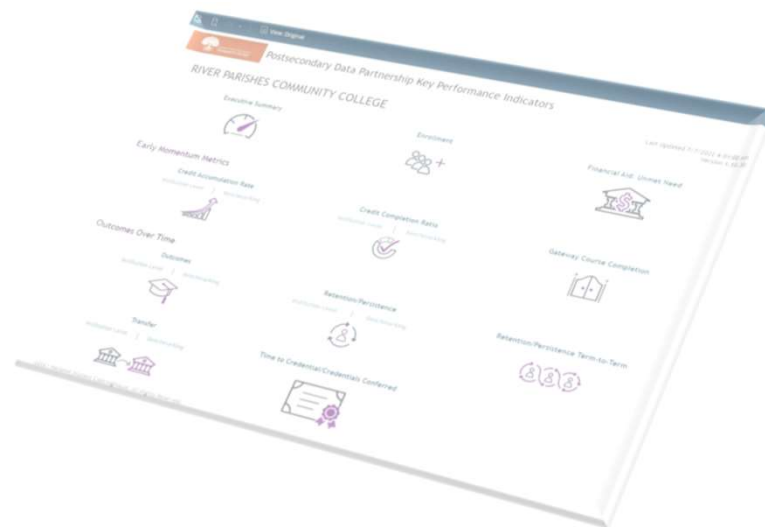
View Original

Postsecondary Data Partnership Key Performance Indicators

RIVER PARISHES COMMUNITY COLLEGE

Last Updated: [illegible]
Version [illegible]

Executive Summary

Enrollment

Early Momentum Metrics

Credit Accumulation Rate
Institution Level | Benchmarking

Financial Aid: Unmet Need

Credit Completion Ratio
Institution Level | Benchmarking

Outcomes Over Time

Outcomes
Institution Level | Benchmarking

Gateway Course Completion

Retention/Persistence
Institution Level | Benchmarking

Transfer
Institution Level | Benchmarking

Retention/Persistence Term-to-Term

Time to Credential/Credentials Conferred

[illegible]